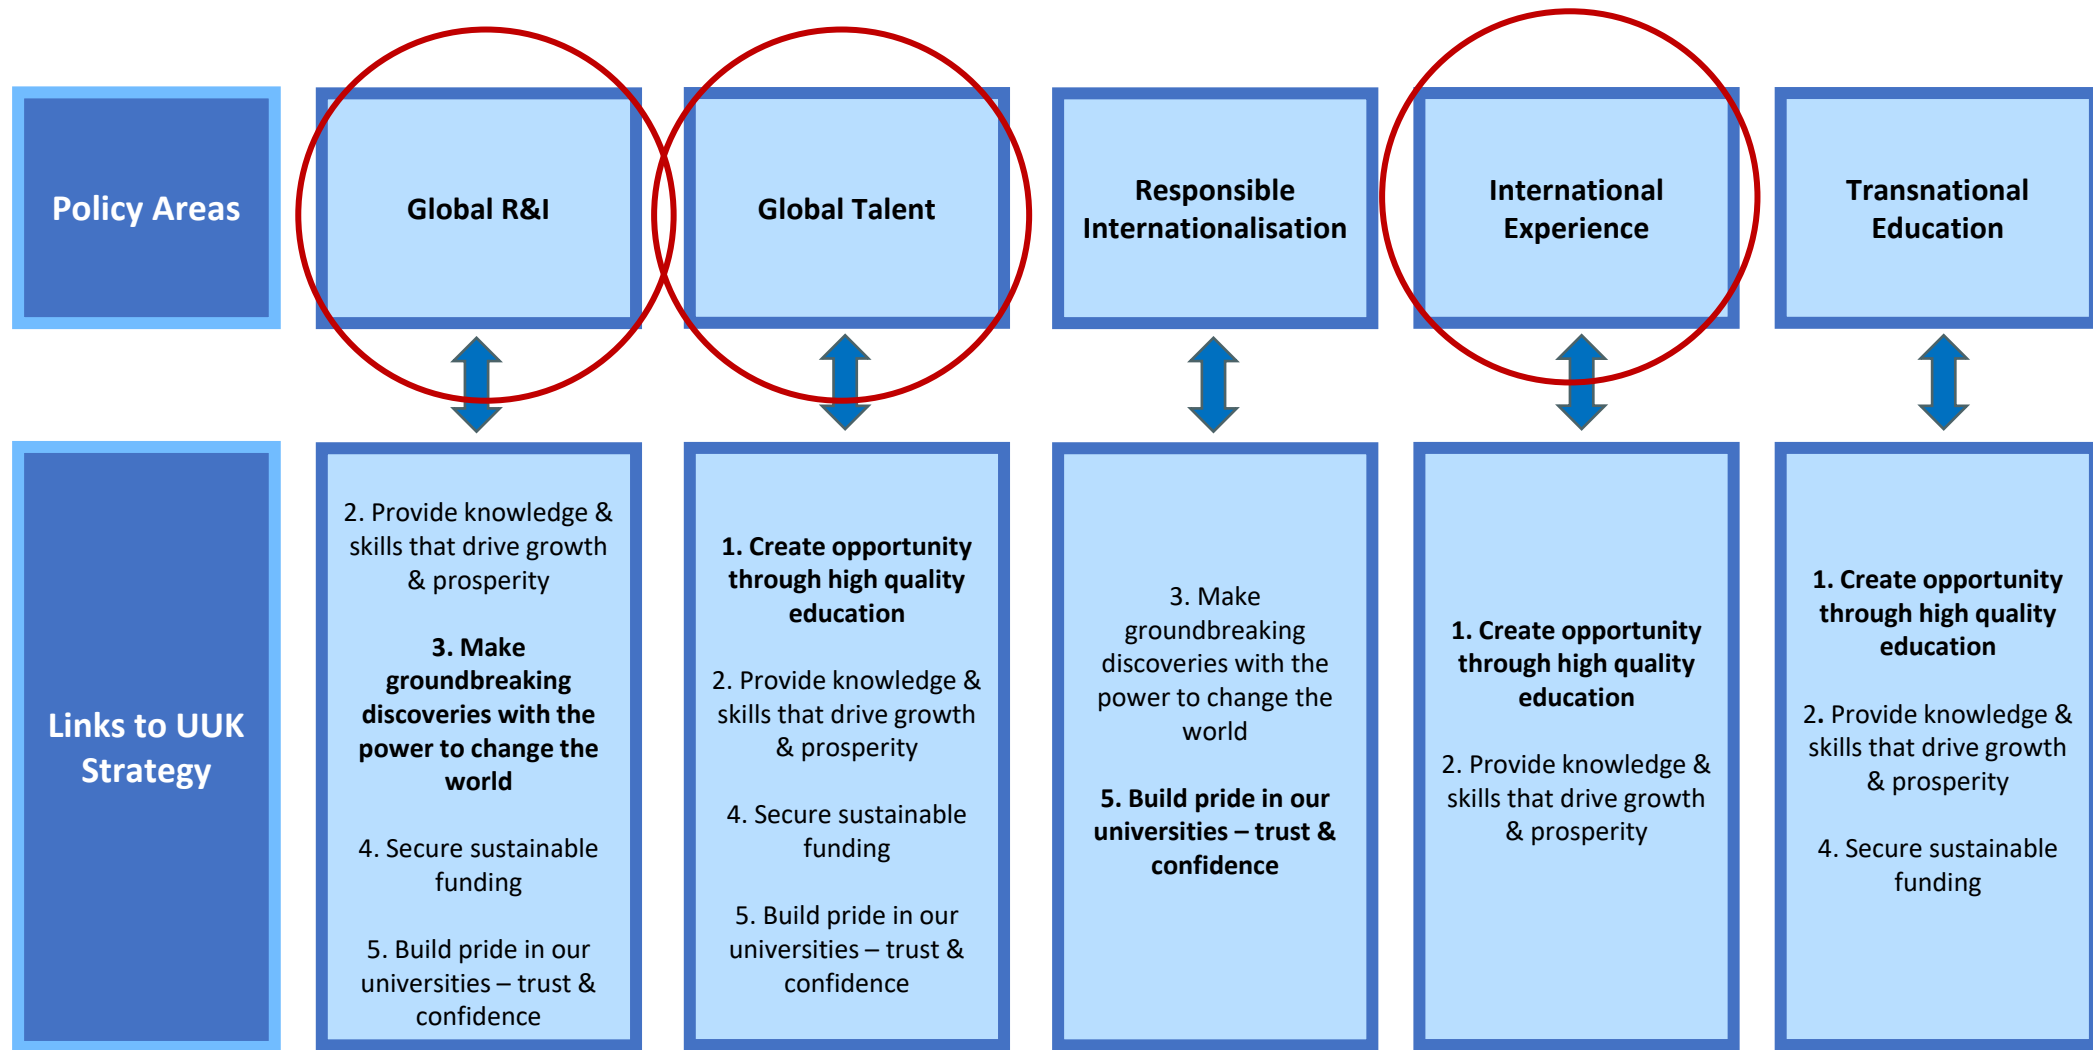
Policy Areas

Global R&I

Global Talent

Responsible Internationalisation

International Experience

Transnational Education

Links to UUK Strategy

2. Provide knowledge & skills that drive growth & prosperity

3. Make groundbreaking discoveries with the power to change the world

4. Secure sustainable funding

5. Build pride in our universities – trust & confidence

1. Create opportunity through high quality education

2. Provide knowledge & skills that drive growth & prosperity

4. Secure sustainable funding

5. Build pride in our universities – trust & confidence

3. Make groundbreaking discoveries with the power to change the world

5. Build pride in our universities – trust & confidence

1. Create opportunity through high quality education

2. Provide knowledge & skills that drive growth & prosperity

1. Create opportunity through high quality education

2. Provide knowledge & skills that drive growth & prosperity

4. Secure sustainable funding